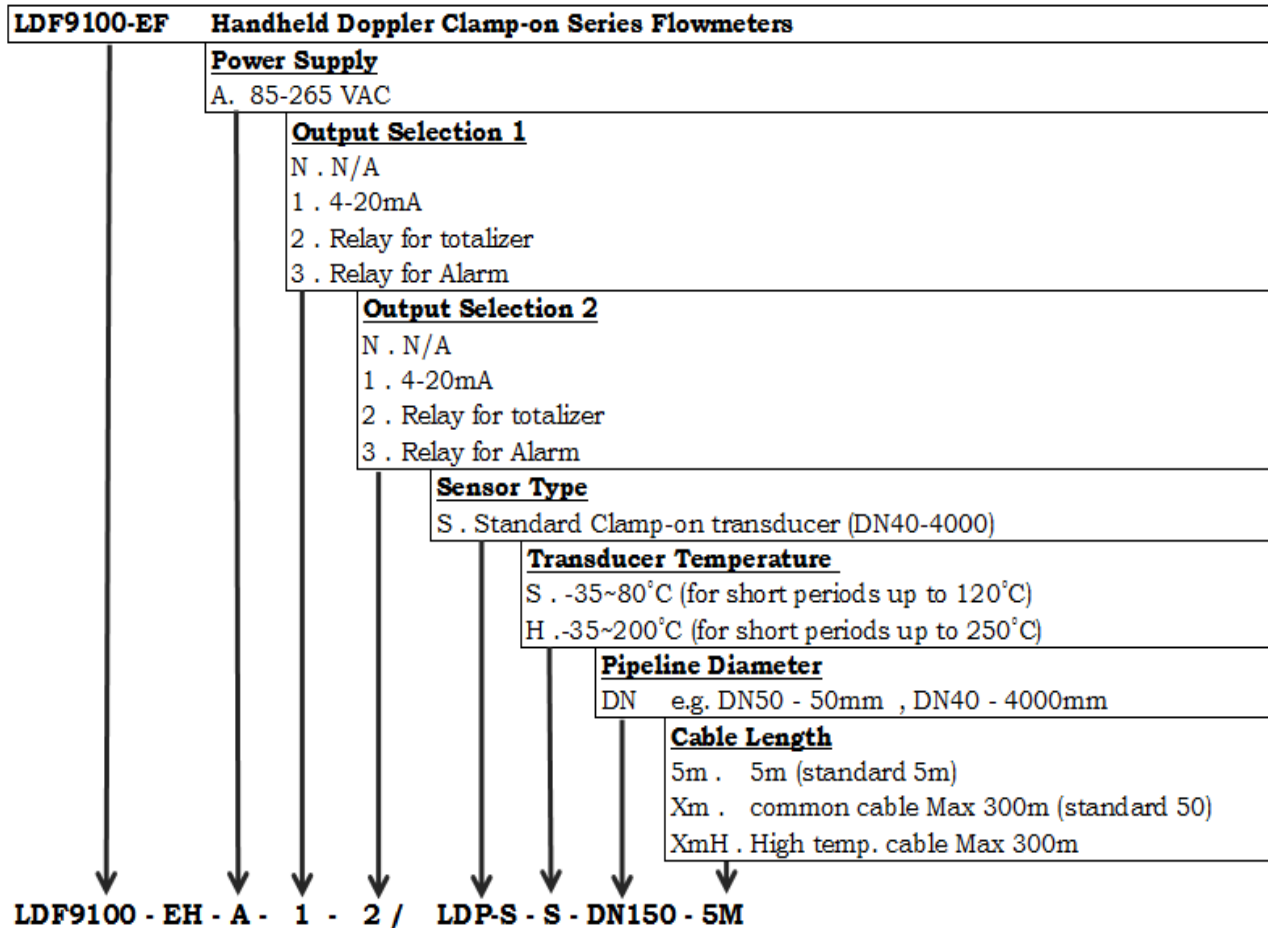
LDF9100-EF Handheld Doppler Clamp-on Series Flowmeters

Power Supply
A. 85-265 VAC

Output Selection 1
N . N/A
1 . 4-20mA
2 . Relay for totalizer
3 . Relay for Alarm

Output Selection 2
N . N/A
1 . 4-20mA
2 . Relay for totalizer
3 . Relay for Alarm

Sensor Type
S . Standard Clamp-on transducer (DN40-4000)

Transducer Temperature
S . -35~80˚C (for short periods up to 120˚C)
H .-35~200˚C (for short periods up to 250˚C)

Pipeline Diameter
DN e.g. DN50 - 50mm , DN40 - 4000mm

Cable Length
5m . 5m (standard 5m)
Xm . common cable Max 300m (standard 50)
XmH . High temp. cable Max 300m

LDF9100 - EH - A - 1 - 2 / LDP-S - S - DN150 - 5M